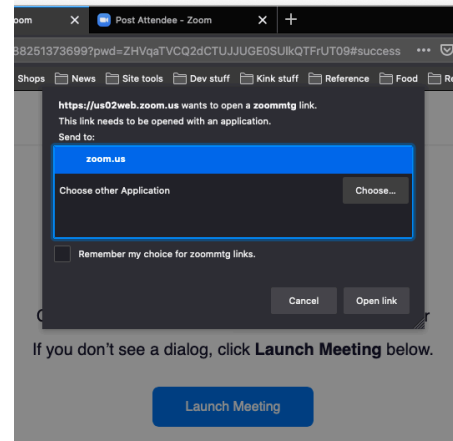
oom ×
Post Attendee - Zoom ×
+
88251373699?pwd=ZHVqaTVCQ2dCTUJJUGE0SUlkQTFrUT09#success
Shops
News
Site tools
Dev stuff
Kink stuff
Reference
Food
Re

https://us02web.zoom.us wants to open a zoommtg link.
This link needs to be opened with an application.
Send to:
zoom.us
Choose other Application
Choose...
Remember my choice for zoommtg links.
Cancel
Open link

If you don't see a dialog, click **Launch Meeting** below.

Launch Meeting